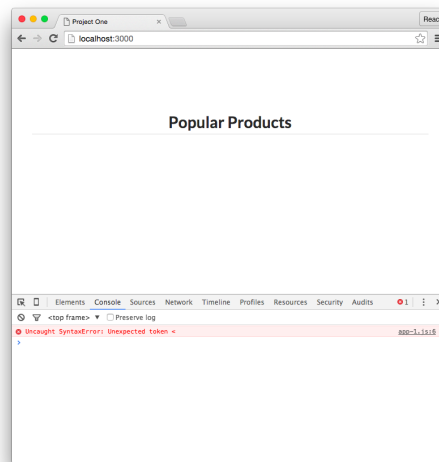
Project One ×

Reac

localhost:3000

Popular Products

Elements Console Sources Network Timeline Profiles Resources Security Audits 1

<top frame> ▼ Preserve log

Uncaught SyntaxError: Unexpected token < app-1.js:6

>